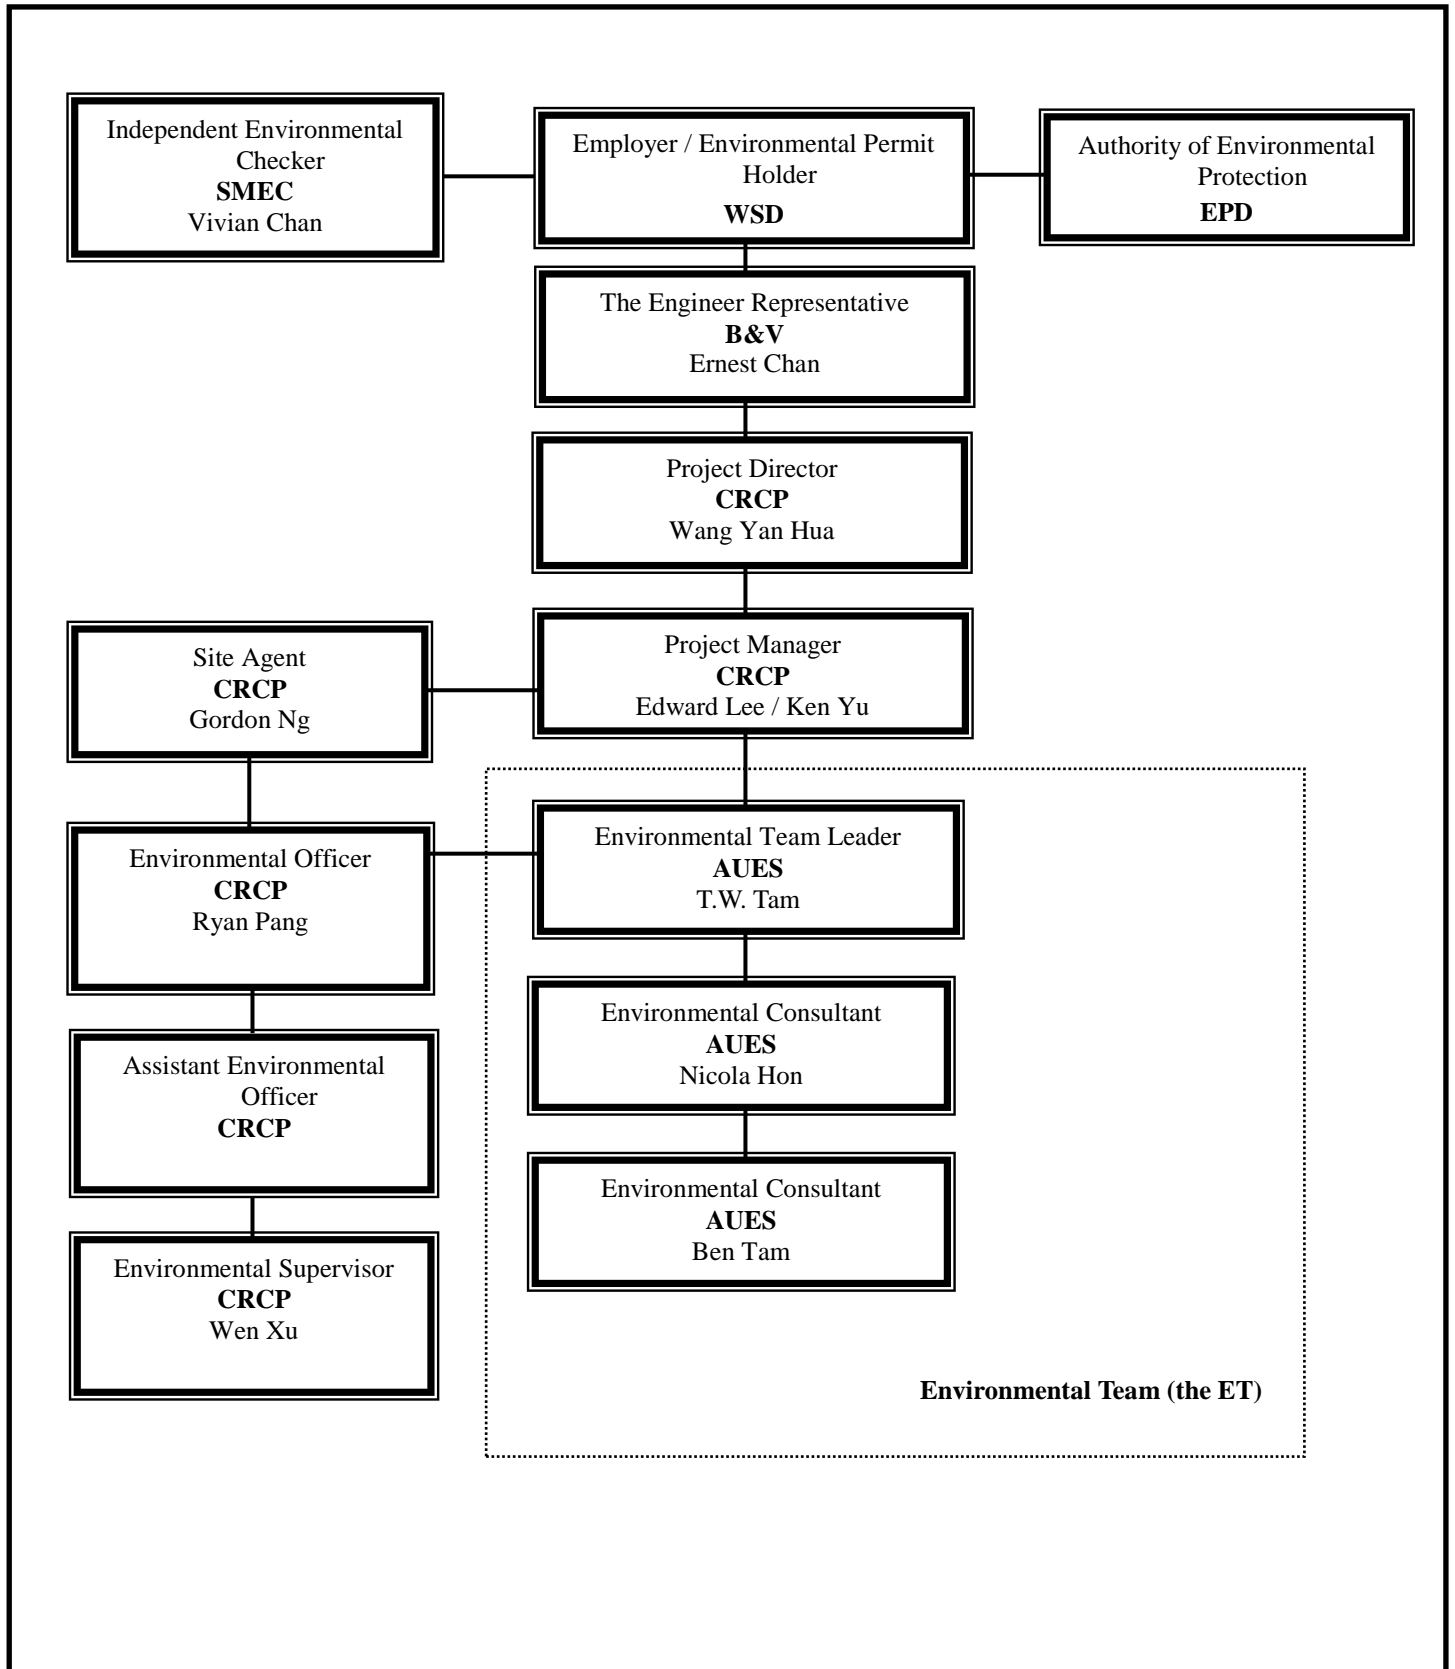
Independent Environmental Checker
**SMEC**
Vivian Chan

Employer / Environmental Permit Holder
**WSD**

Authority of Environmental Protection
**EPD**

The Engineer Representative
**B&V**
Ernest Chan

Project Director
**CRCP**
Wang Yan Hua

Site Agent
**CRCP**
Gordon Ng

Project Manager
**CRCP**
Edward Lee / Ken Yu

Environmental Officer
**CRCP**
Ryan Pang

Environmental Team Leader
**AUES**
T.W. Tam

Environmental Consultant
**AUES**
Nicola Hon

Assistant Environmental Officer
**CRCP**

Environmental Consultant
**AUES**
Ben Tam

Environmental Supervisor
**CRCP**
Wen Xu

**Environmental Team (the ET)**